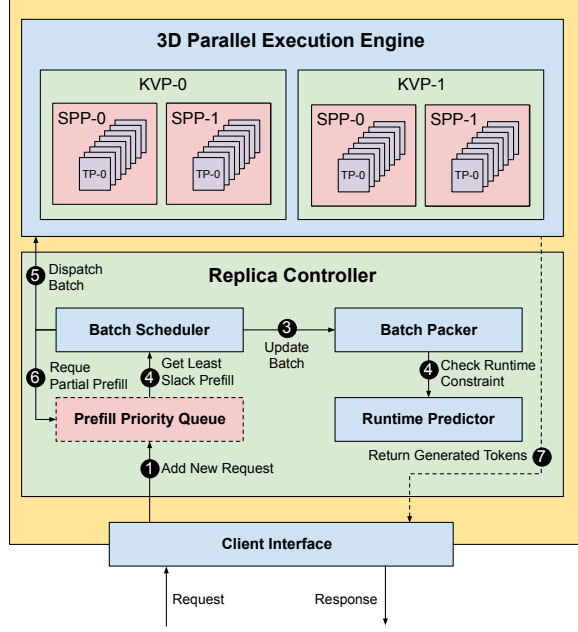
3D Parallel Execution Engine

KVP-0

SPP-0

TP-0

SPP-1

TP-0

KVP-1

SPP-0

TP-0

SPP-1

TP-0

5 Dispatch Batch

Replica Controller

Batch Scheduler

3 Update Batch

Batch Packer

6 Reque Partial Prefill

4 Get Least Slack Prefill

4 Check Runtime Constraint

Prefill Priority Queue

Runtime Predictor

1 Add New Request

Return Generated Tokens 7

Client Interface

Request

Response